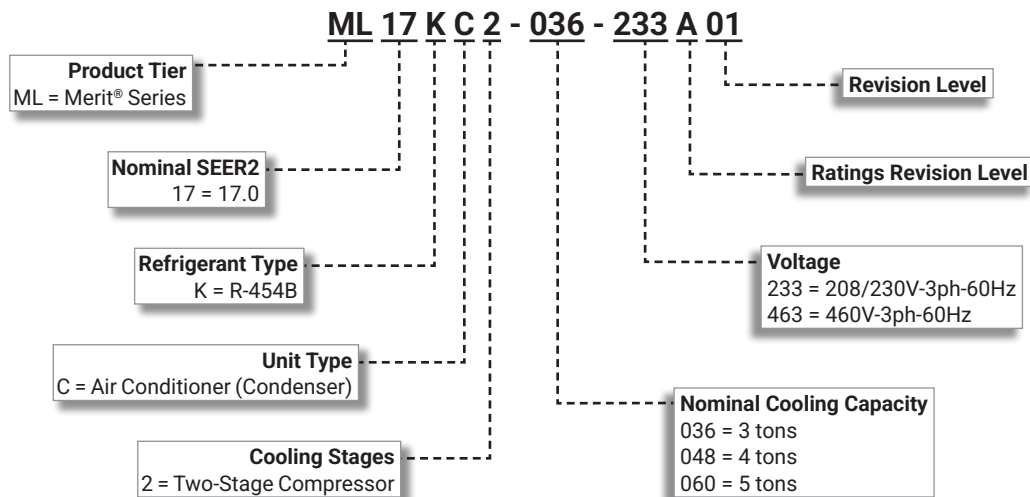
ML 17 K C 2 - 036 - 233 A 01

Product Tier
ML = Merit® Series

Nominal SEER2
17 = 17.0

Refrigerant Type
K = R-454B

Unit Type
C = Air Conditioner (Condenser)

Cooling Stages
2 = Two-Stage Compressor

Revision Level

Ratings Revision Level

Voltage
233 = 208/230V-3ph-60Hz
463 = 460V-3ph-60Hz

Nominal Cooling Capacity
036 = 3 tons
048 = 4 tons
060 = 5 tons